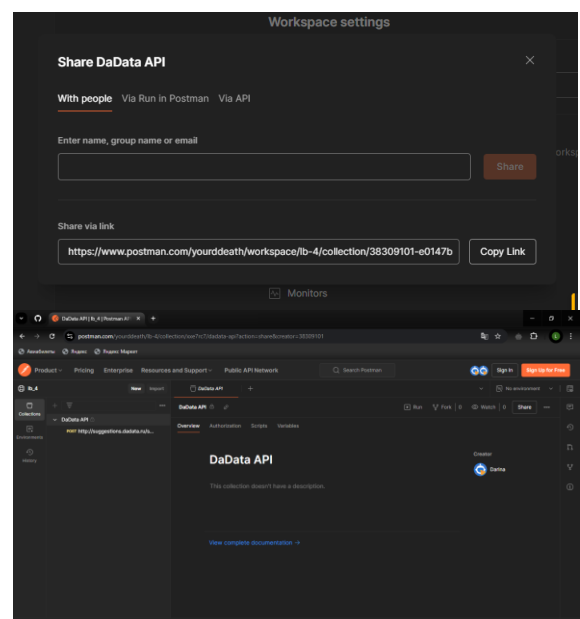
Workspace settings

Share DaData API

With people Via Run in Postman Via API

Enter name, group name or email

Share

Share via link

https://www.postman.com/yourddeath/workspace/lb-4/collection/38309101-e0147b

Copy Link

Monitors

DaData API | lb_4 | Postman AP

postman.com/yourddeath/lb-4/collection/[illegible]/dadata-api?action=share&creator=38309101

Product Pricing Enterprise Resources and Support Public API Network

Search Postman

Sign In Sign Up for Free

lb_4

New Import

Collections

Environments

History

DaData API

POST http://suggestions.dadata.ru/s...

DaData API

No environment

DaData API

Run Fork 0 Watch 0 Share

Overview Authorization Scripts Variables

DaData API

This collection doesn't have a description.

Creator

Darina

View complete documentation →